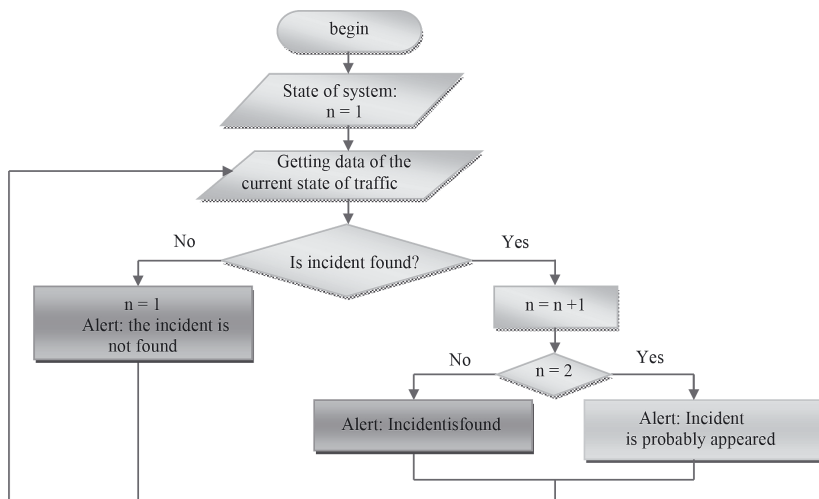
begin

State of system: n = 1

Getting data of the current state of traffic

No

Is incident found?

Yes

n = 1
Alert: the incident is not found

n = n +1

No

n = 2

Yes

Alert: Incidentisfound

Alert: Incident is probably appeared